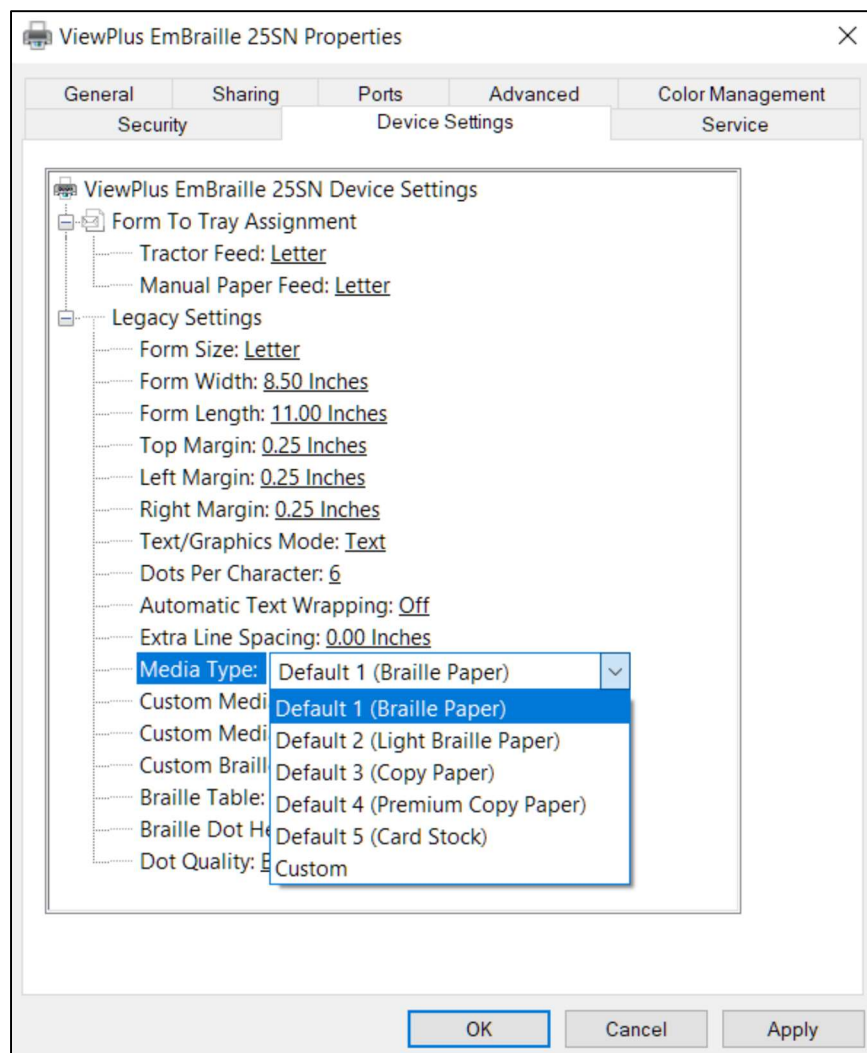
ViewPlus EmBraille 25SN Properties

×

General | Sharing | Ports | Advanced | Color Management
Security | Device Settings | Service

ViewPlus EmBraille 25SN Device Settings
Form To Tray Assignment
Tractor Feed: Letter
Manual Paper Feed: Letter
Legacy Settings
Form Size: Letter
Form Width: 8.50 Inches
Form Length: 11.00 Inches
Top Margin: 0.25 Inches
Left Margin: 0.25 Inches
Right Margin: 0.25 Inches
Text/Graphics Mode: Text
Dots Per Character: 6
Automatic Text Wrapping: Off
Extra Line Spacing: 0.00 Inches
Media Type: Default 1 (Braille Paper)
Custom Medi
Custom Medi
Custom Braill
Braille Table:
Braille Dot He
Dot Quality: B

Default 1 (Braille Paper)
Default 2 (Light Braille Paper)
Default 3 (Copy Paper)
Default 4 (Premium Copy Paper)
Default 5 (Card Stock)
Custom

OK | Cancel | Apply